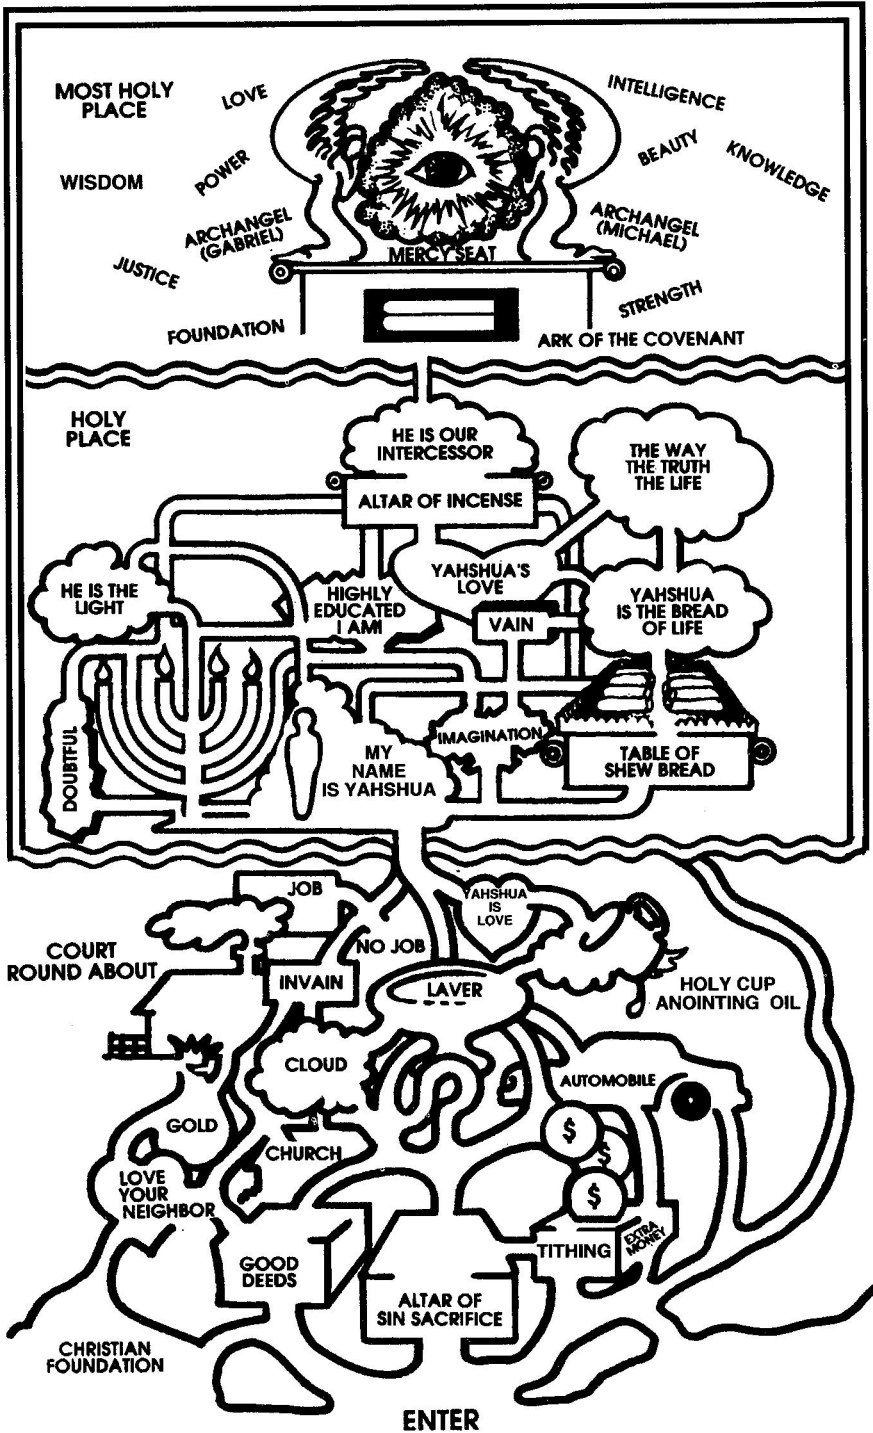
MOST HOLY PLACE

LOVE

INTELLIGENCE

BEAUTY

KNOWLEDGE

WISDOM

POWER

ARCHANGEL (GABRIEL)

ARCHANGEL (MICHAEL)

JUSTICE

MERCY SEAT

STRENGTH

FOUNDATION

ARK OF THE COVENANT

HOLY PLACE

HE IS OUR INTERCESSOR

THE WAY THE TRUTH THE LIFE

ALTAR OF INCENSE

YAHSHUA'S LOVE

HE IS THE LIGHT

HIGHLY EDUCATED I AM!

VAIN

YAHSHUA IS THE BREAD OF LIFE

DOUBTFUL

MY NAME IS YAHSHUA

IMAGINATION

TABLE OF SHEW BREAD

JOB

YAHSHUA IS LOVE

COURT ROUND ABOUT

NO JOB

INVAIN

LAVER

HOLY CUP ANOINTING OIL

CLOUD

AUTOMOBILE

GOLD

$

$

$

CHURCH

LOVE YOUR NEIGHBOR

GOOD DEEDS

TITHING

EXTRA MONEY

ALTAR OF SIN SACRIFICE

CHRISTIAN FOUNDATION

ENTER